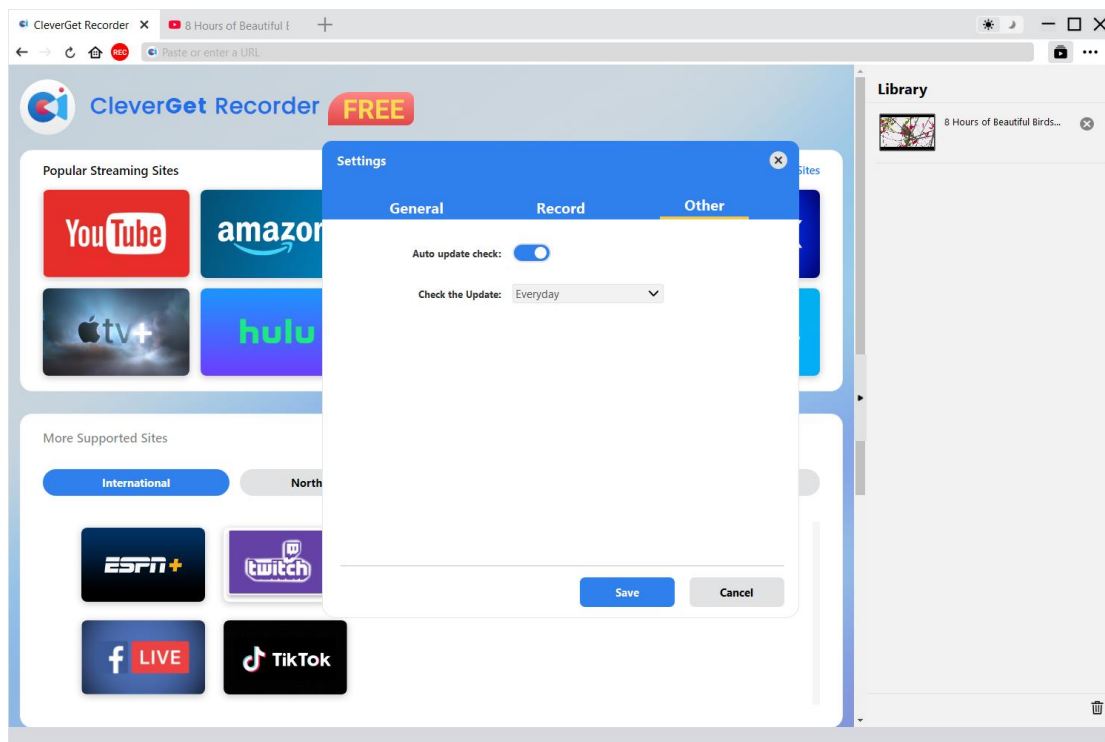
CleverGet Recorder ✕ 8 Hours of Beautiful E +

REC Paste or enter a URL

CleverGet Recorder FREE

Popular Streaming Sites

Sites

YouTube amazon

tv+ hulu

More Supported Sites

International North

ESPN+ twitch

f LIVE TikTok

Settings

General Record Other

Auto update check:

Check the Update: Everyday

Save Cancel

Library

8 Hours of Beautiful Birds...